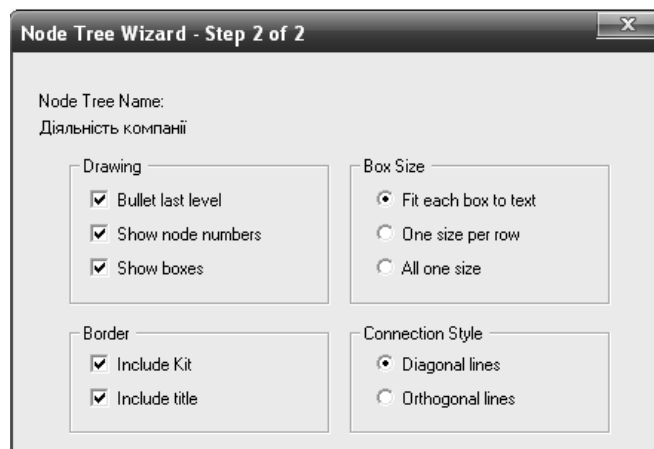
Node Tree Wizard - Step 2 of 2

X

Node Tree Name:
Діяльність компанії

Drawing
Bullet last level
Show node numbers
Show boxes

Box Size
Fit each box to text
One size per row
All one size

Border
Include Kit
Include title

Connection Style
Diagonal lines
Orthogonal lines